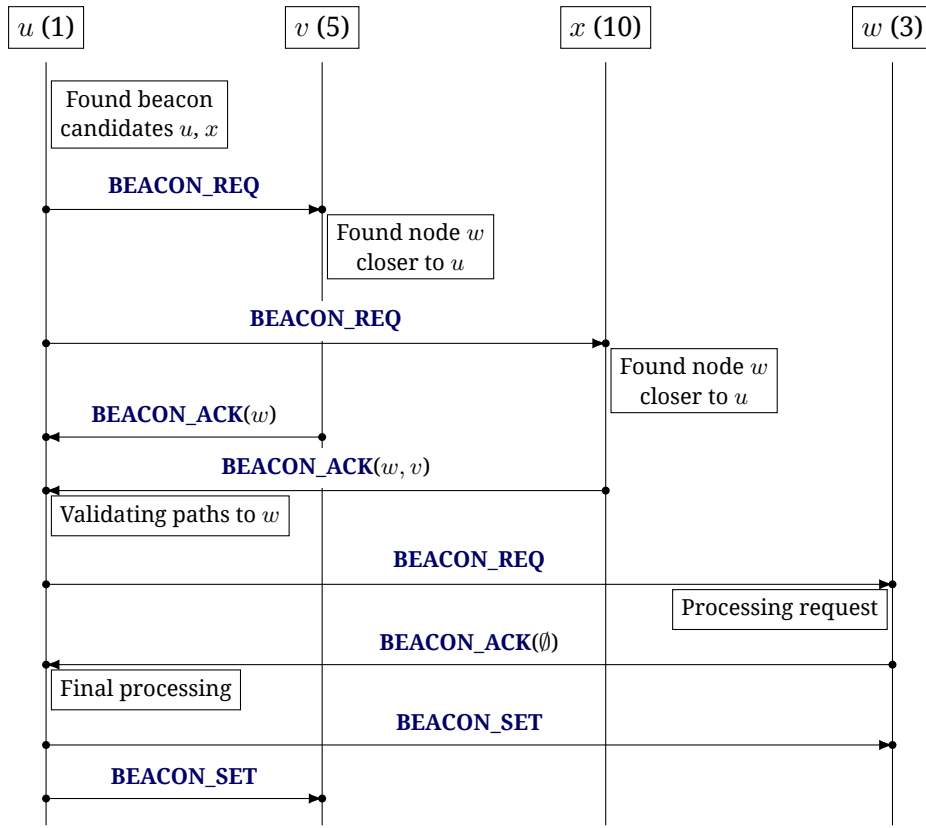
$u$ (1)

$v$ (5)

$x$ (10)

$w$ (3)

Found beacon candidates $u, x$

BEACON_REQ

Found node $w$ closer to $u$

BEACON_REQ

Found node $w$ closer to $u$

BEACON_ACK($w$)

BEACON_ACK($w, v$)

Validating paths to $w$

BEACON_REQ

Processing request

BEACON_ACK($\emptyset$)

Final processing

BEACON_SET

BEACON_SET